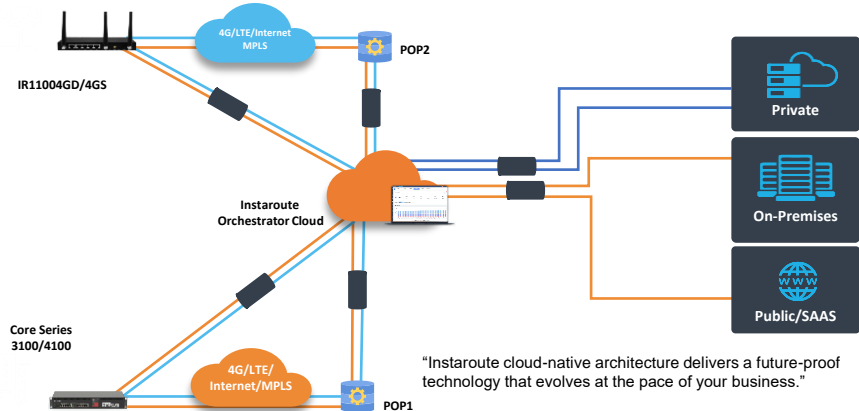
4G/LTE/Internet MPLS

POP2

IR11004GD/4GS

Private

Instaroute Orchestrator Cloud

On-Premises

Public/SAAS

Core Series 3100/4100

4G/LTE/ Internet/MPLS

POP1

“Instaroute cloud-native architecture delivers a future-proof technology that evolves at the pace of your business.”